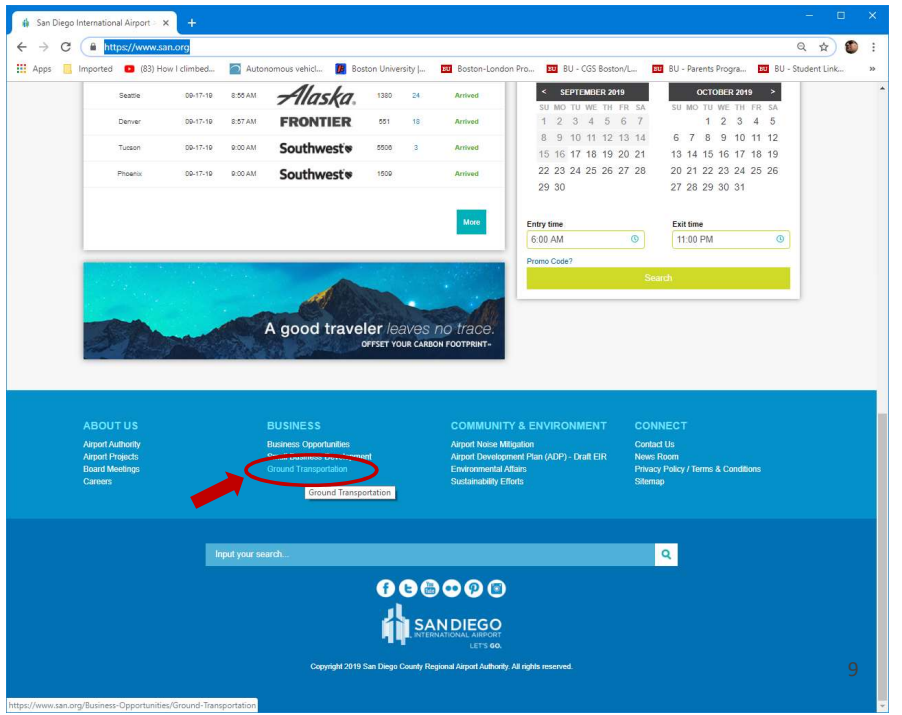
San Diego International Airport ×

https://www.san.org

Apps Imported (83) How I climbed... Autonomous vehicl... Boston University |... Boston-London Pro... BU - CGS Boston/L... BU - Parents Progra... BU - Student Link...

| Seattle | 09-17-19 | 8:55 AM | Alaska | 1380 | 24 | Arrived |
|---|---|---|---|---|---|---|
| Denver | 09-17-19 | 8:57 AM | FRONTIER | 551 | 18 | Arrived |
| Tucson | 09-17-19 | 9:00 AM | Southwest | 5506 | 3 | Arrived |
| Phoenix | 09-17-19 | 9:00 AM | Southwest | 1509 | | Arrived |

More

A good traveler leaves no trace.
OFFSET YOUR CARBON FOOTPRINT»

< SEPTEMBER 2019

| SU | MO | TU | WE | TH | FR | SA |
|---|---|---|---|---|---|---|
| 1 | 2 | 3 | 4 | 5 | 6 | 7 |
| 8 | 9 | 10 | 11 | 12 | 13 | 14 |
| 15 | 16 | 17 | 18 | 19 | 20 | 21 |
| 22 | 23 | 24 | 25 | 26 | 27 | 28 |
| 29 | 30 | | | | | |

OCTOBER 2019 >

| SU | MO | TU | WE | TH | FR | SA |
|---|---|---|---|---|---|---|
| | | 1 | 2 | 3 | 4 | 5 |
| 6 | 7 | 8 | 9 | 10 | 11 | 12 |
| 13 | 14 | 15 | 16 | 17 | 18 | 19 |
| 20 | 21 | 22 | 23 | 24 | 25 | 26 |
| 27 | 28 | 29 | 30 | 31 | | |

Entry time
6:00 AM
Exit time
11:00 PM
Promo Code?
Search

ABOUT US
Airport Authority
Airport Projects
Board Meetings
Careers

BUSINESS
Business Opportunities
Small Business Development
Ground Transportation
Ground Transportation

COMMUNITY & ENVIRONMENT
Airport Noise Mitigation
Airport Development Plan (ADP) - Draft EIR
Environmental Affairs
Sustainability Efforts

CONNECT
Contact Us
News Room
Privacy Policy / Terms & Conditions
Sitemap

Input your search...

SAN DIEGO
INTERNATIONAL AIRPORT
LET'S GO.

Copyright 2019 San Diego County Regional Airport Authority. All rights reserved.

9

https://www.san.org/Business-Opportunities/Ground-Transportation